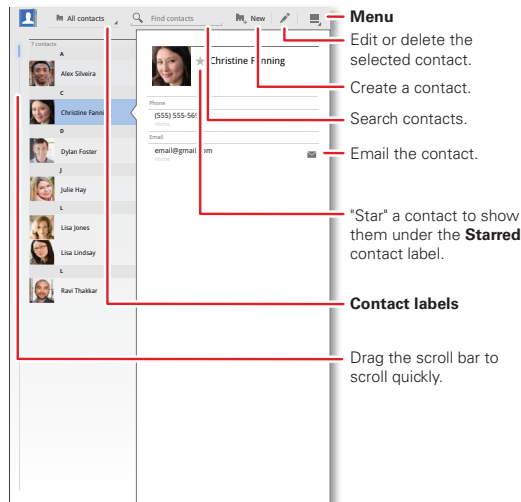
All contacts
Find contacts
New
7 contacts
A
Alex Silveira
C
Christine Fanni
D
Dylan Foster
J
Julie Hay
L
Lisa Jones
Lisa Lindsay
L
Ravi Thakkar
Christine Fanning
Phone
(555) 555-56
Email
email@gmail.com
Home

**Menu**

Edit or delete the selected contact.

Create a contact.

Search contacts.

Email the contact.

"Star" a contact to show them under the **Starred** contact label.

**Contact labels**

Drag the scroll bar to scroll quickly.